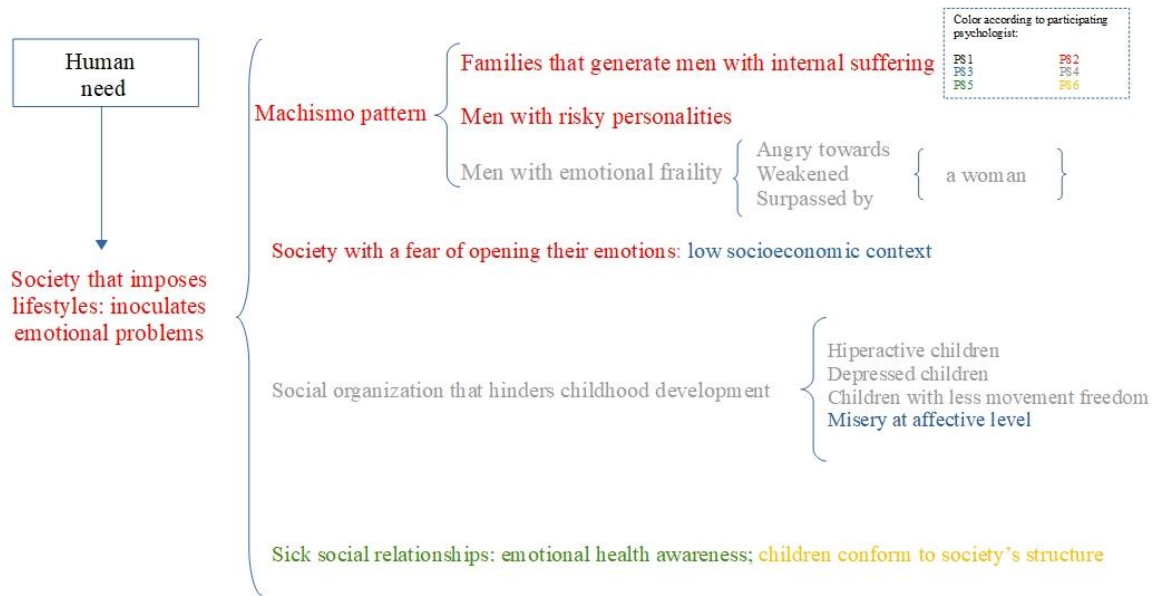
Human need

Society that imposes lifestyles: inoculates emotional problems

Color according to participating psychologist:
PS1 PS2
PS3 PS4
PS5 PS6

Machismo pattern

Families that generate men with internal suffering

Men with risky personalities

Men with emotional frailty

Angry towards
Weakened
Surpassed by

a woman

Society with a fear of opening their emotions: low socioeconomic context

Social organization that hinders childhood development

Hiperactive children
Depressed children
Children with less movement freedom
Misery at affective level

Sick social relationships: emotional health awareness; children conform to society's structure